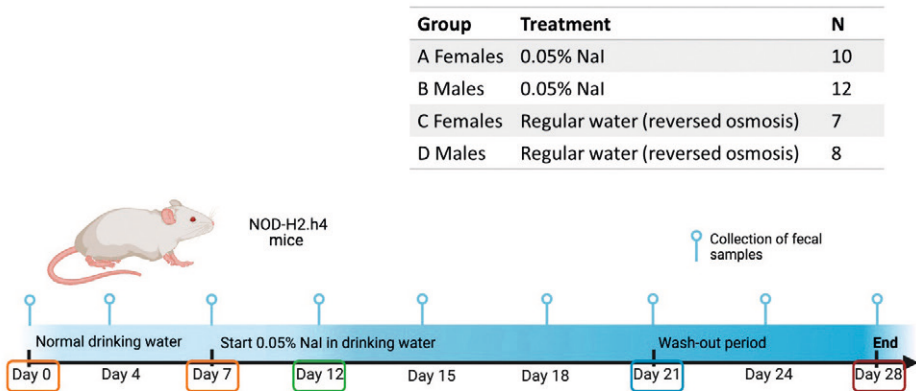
| Group | Treatment | N |
|---|---|---|
| A Females | 0.05% NaI | 10 |
| B Males | 0.05% NaI | 12 |
| C Females | Regular water (reversed osmosis) | 7 |
| D Males | Regular water (reversed osmosis) | 8 |

NOD-H2.h4 mice

Collection of fecal samples

Normal drinking water

Start 0.05% NaI in drinking water

Wash-out period

End

Day 0
Day 4
Day 7
Day 12
Day 15
Day 18
Day 21
Day 24
Day 28